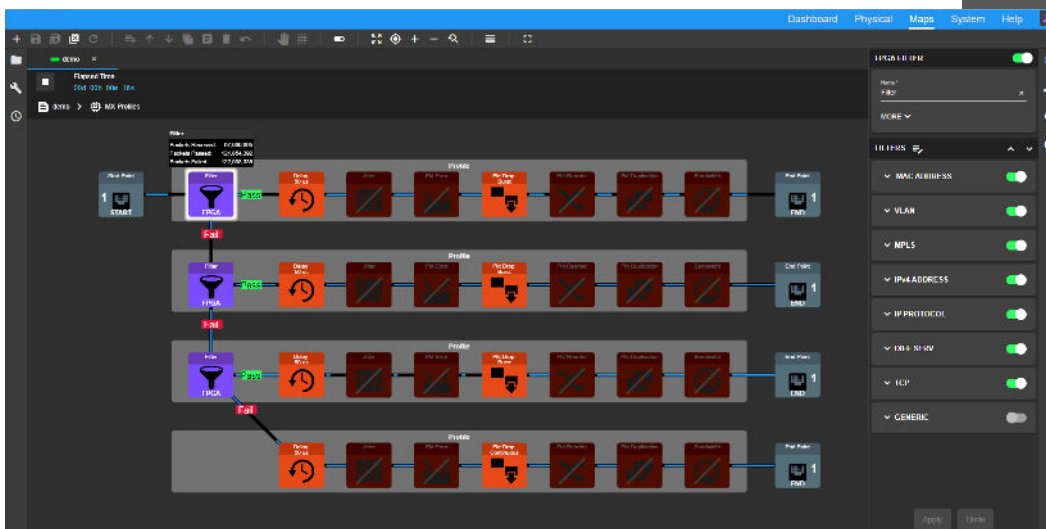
Dashboard Physical Maps System Help

demo ×

Elapsed Time
00d 00h 06m 18s

demo > MX Profiles

Filter
Packets Received 512,480,806
Packets Passed 121,654,392
Packets Failed 127,000,306

Start Point
1
START

Filter
FPGA

Pass

Fail

Profile

Delay 50 us

Jitter

Pkt Error

Pkt Drop Burst

Pkt Reorder

Pkt Duplicator

Bandwidth

End Point
1
END

Profile

Filter
FPGA

Pass

Fail

Delay 50 us

Jitter

Pkt Error

Pkt Drop Burst

Pkt Reorder

Pkt Duplicator

Bandwidth

End Point
1
END

Profile

Filter
FPGA

Pass

Fail

Delay 50 us

Jitter

Pkt Error

Pkt Drop Burst

Pkt Reorder

Pkt Duplicator

Bandwidth

End Point
1
END

Profile

Delay 50 us

Jitter

Pkt Error

Pkt Drop Continuous

Pkt Reorder

Pkt Duplicator

Bandwidth

End Point
1
END

FPGA FILTER

Name *
Filter

MORE

FILTERS

MAC ADDRESS

VLAN

MPLS

IPv4 ADDRESS

IP PROTOCOL

DIFF-SERV

TCP

GENERIC

Apply Undo